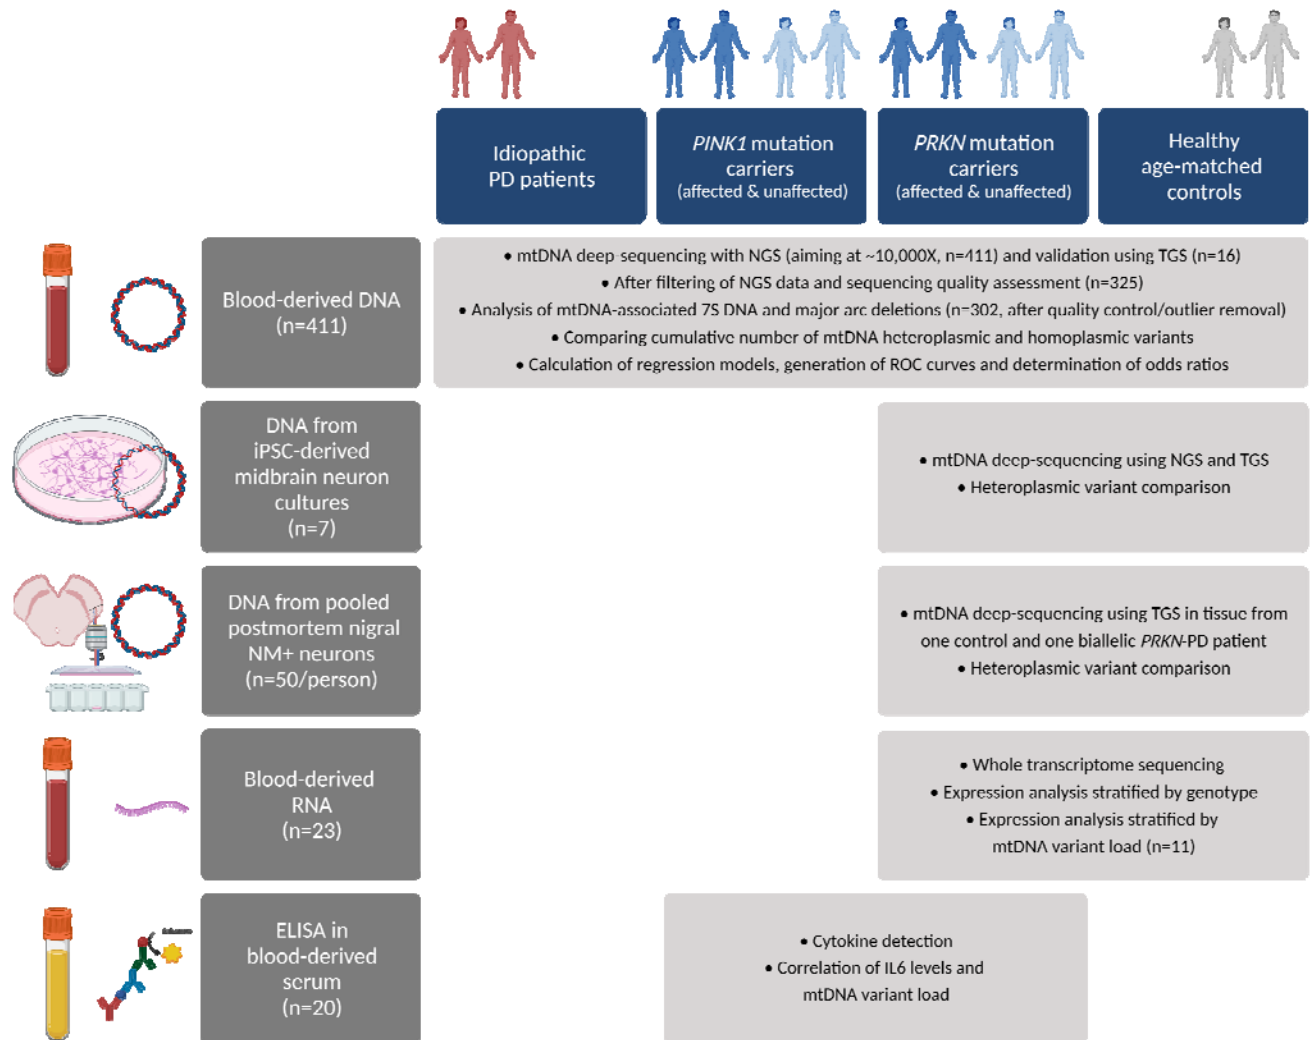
Idiopathic PD patients

PINK1 mutation carriers (affected & unaffected)

PRKN mutation carriers (affected & unaffected)

Healthy age-matched controls

Blood-derived DNA (n=411)

• mtDNA deep sequencing with NGS (aiming at ~10,000X, n=411) and validation using TGS (n=16)
• After filtering of NGS data and sequencing quality assessment (n=325)
• Analysis of mtDNA-associated 7S DNA and major arc deletions (n=302, after quality control/outlier removal)
• Comparing cumulative number of mtDNA heteroplasmic and homoplasmic variants
• Calculation of regression models, generation of ROC curves and determination of odds ratios

DNA from iPSC-derived midbrain neuron cultures (n=7)

• mtDNA deep-sequencing using NGS and TGS
• Heteroplasmic variant comparison

DNA from pooled postmortem nigral NM+ neurons (n=50/person)

• mtDNA deep-sequencing using TGS in tissue from one control and one biallelic PRKN-PD patient
• Heteroplasmic variant comparison

Blood-derived RNA (n=23)

• Whole transcriptome sequencing
• Expression analysis stratified by genotype
• Expression analysis stratified by mtDNA variant load (n=11)

ELISA in blood-derived serum (n=20)

• Cytokine detection
• Correlation of IL6 levels and mtDNA variant load